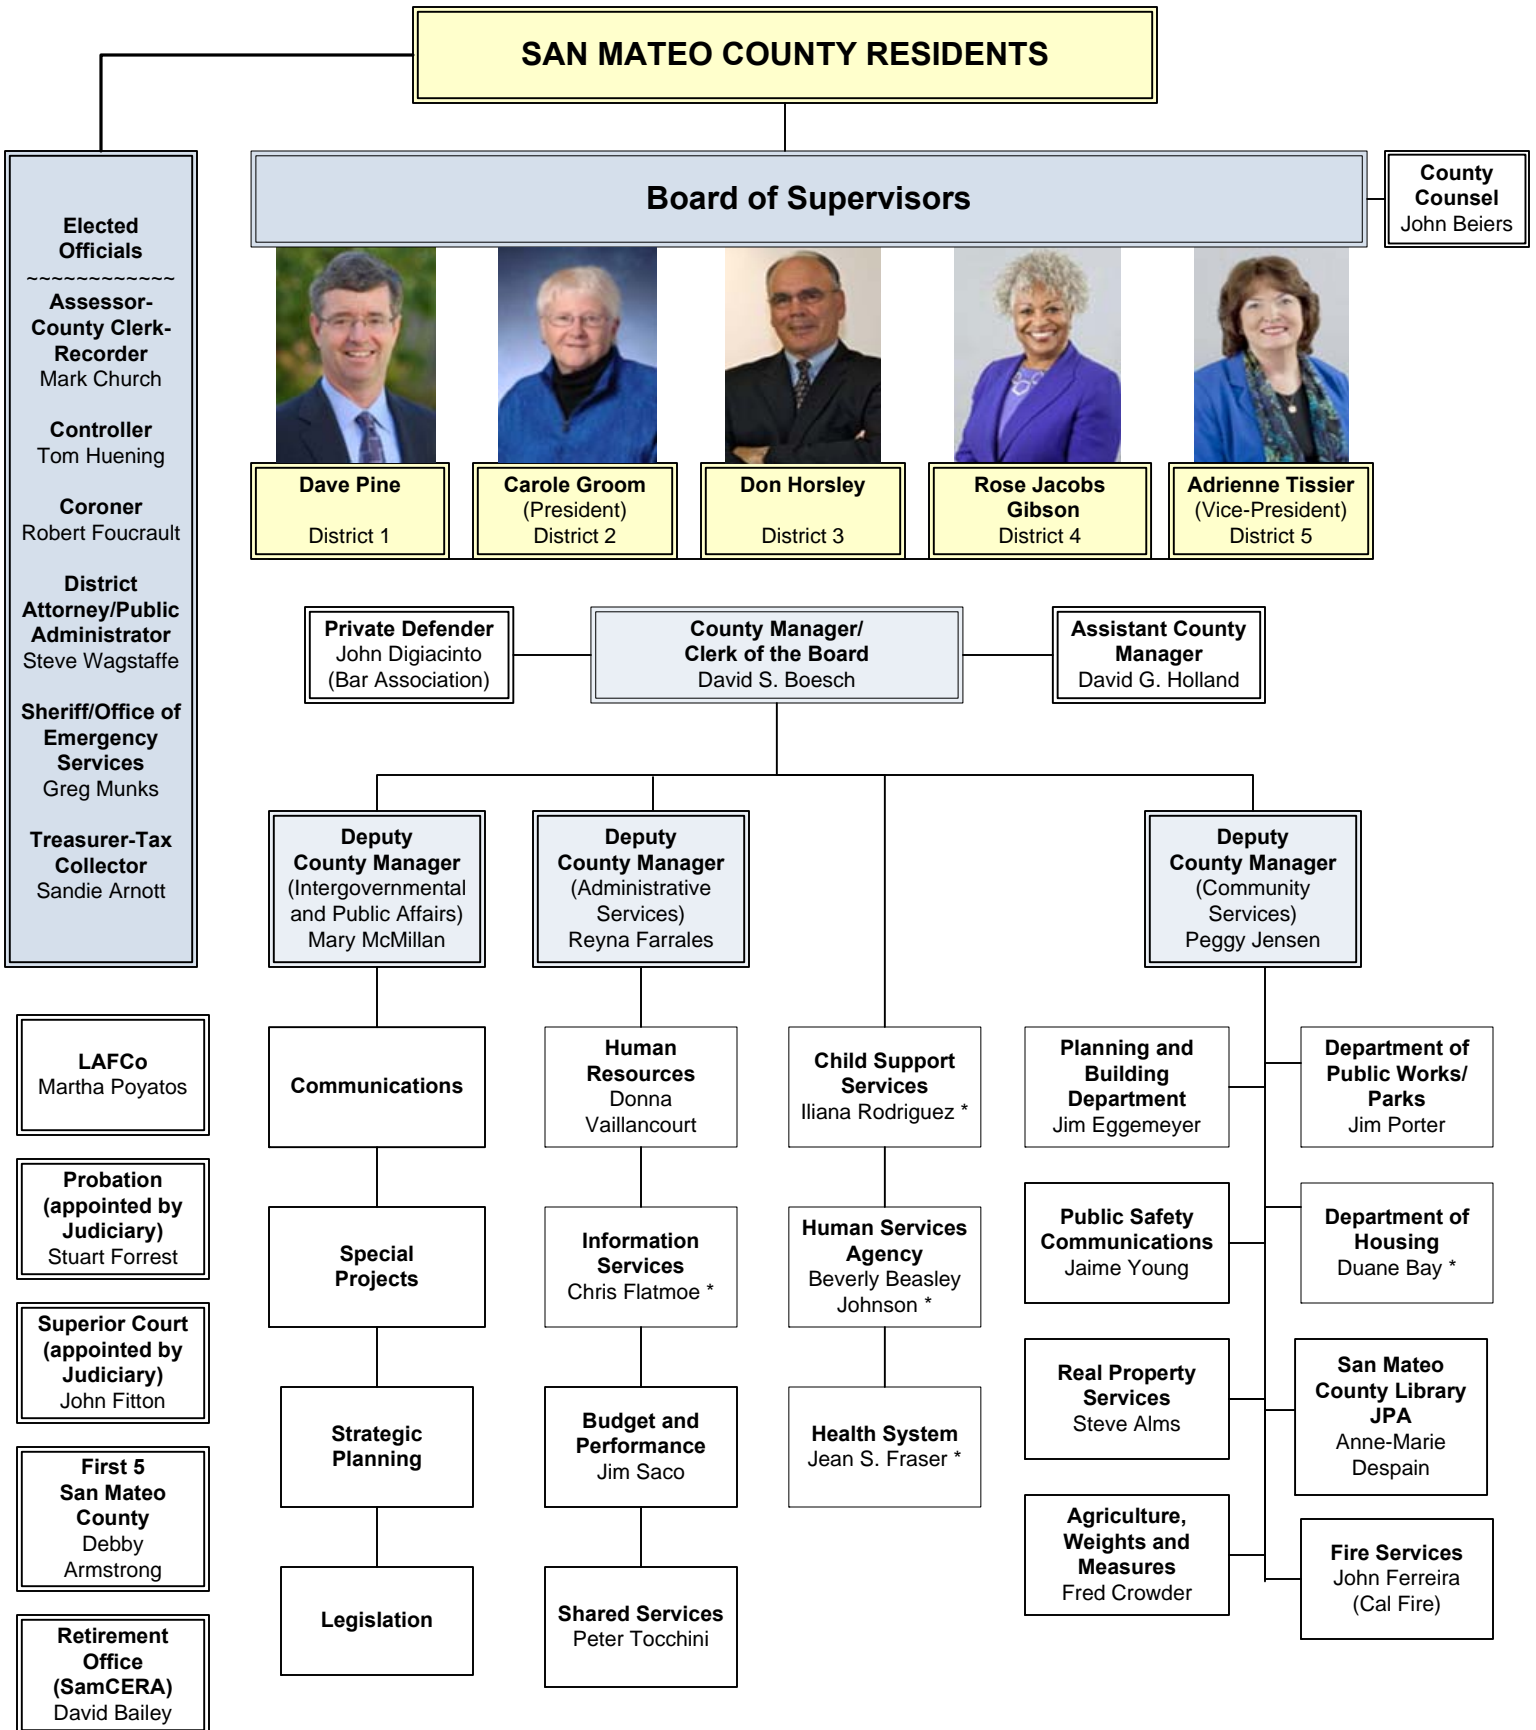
SAN MATEO COUNTY RESIDENTS

Board of Supervisors

County Counsel
John Beiers

Dave Pine
District 1

Carole Groom
(President)
District 2

Don Horsley
District 3

Rose Jacobs Gibson
District 4

Adrienne Tissier
(Vice-President)
District 5

Elected Officials
~~~~~~~~~~~~~
Assessor-County Clerk-Recorder
Mark Church

Controller
Tom Huening

Coroner
Robert Foucrault

District Attorney/Public Administrator
Steve Wagstaffe

Sheriff/Office of Emergency Services
Greg Munks

Treasurer-Tax Collector
Sandie Arnott

Private Defender
John Digiacinto
(Bar Association)

County Manager/
Clerk of the Board
David S. Boesch

Assistant County Manager
David G. Holland

Deputy County Manager
(Intergovernmental and Public Affairs)
Mary McMillan

Deputy County Manager
(Administrative Services)
Reyna Farrales

Deputy County Manager
(Community Services)
Peggy Jensen

LAFCo
Martha Poyatos

Probation
(appointed by Judiciary)
Stuart Forrest

Superior Court
(appointed by Judiciary)
John Fitton

First 5 San Mateo County
Debby Armstrong

Retirement Office
(SamCERA)
David Bailey

Communications

Special Projects

Strategic Planning

Legislation

Human Resources
Donna Vaillancourt

Information Services
Chris Flatmoe *

Budget and Performance
Jim Saco

Shared Services
Peter Tocchini

Child Support Services
Iliana Rodriguez *

Human Services Agency
Beverly Beasley Johnson *

Health System
Jean S. Fraser *

Planning and Building Department
Jim Eggemeyer

Public Safety Communications
Jaime Young

Real Property Services
Steve Alms

Agriculture, Weights and Measures
Fred Crowder

Department of Public Works/ Parks
Jim Porter

Department of Housing
Duane Bay *

San Mateo County Library JPA
Anne-Marie Despain

Fire Services
John Ferreira
(Cal Fire)